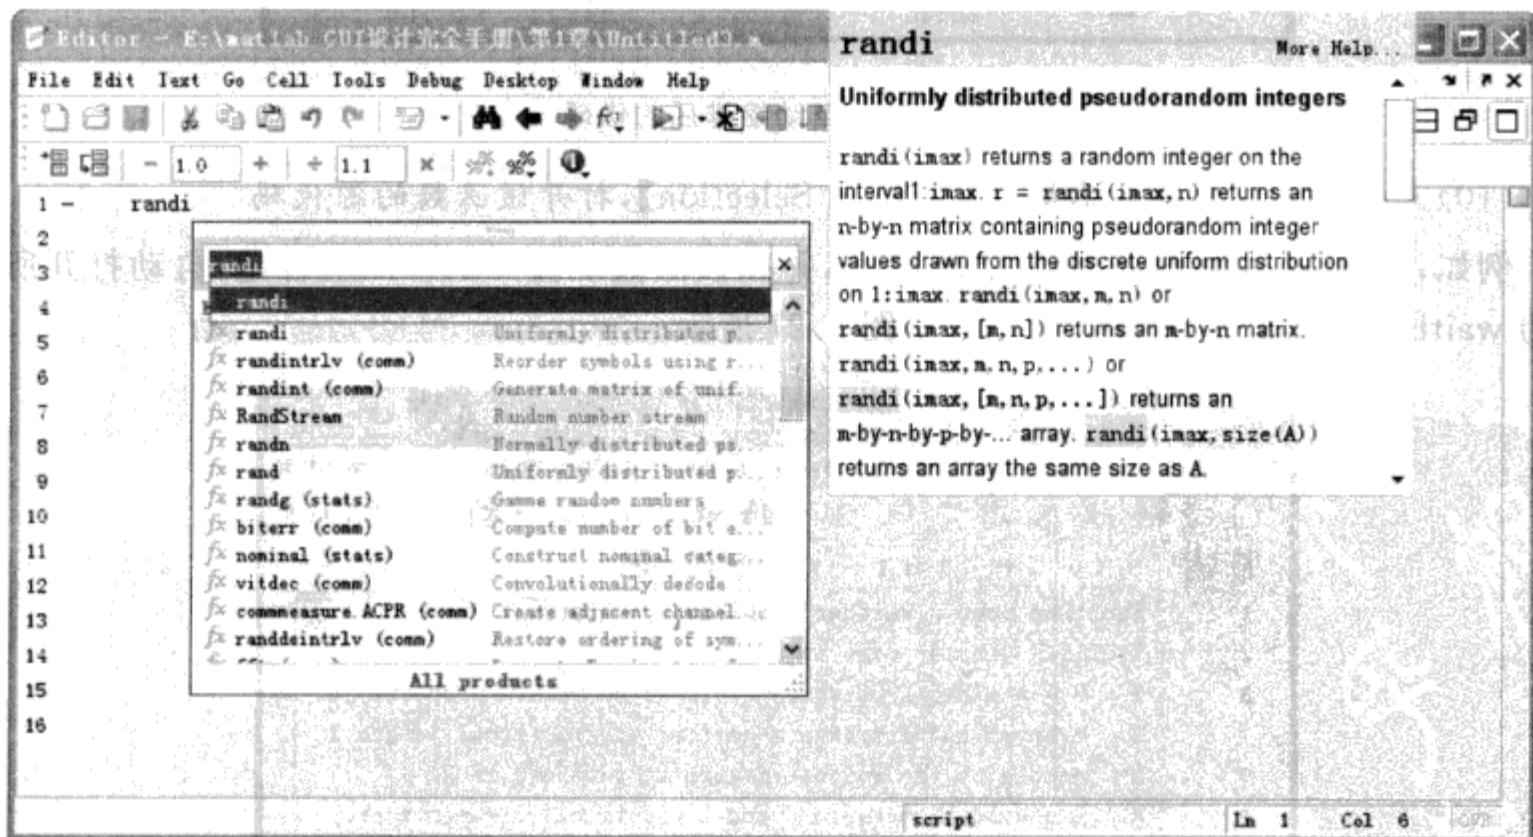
Editor - E:\matlab GUI设计完全手册\第1章\Untitled3.m

File Edit Text Go Cell Tools Debug Desktop Window Help

1.0 + ÷ 1.1 ×

1 - randi
2
3
4
5
6
7
8
9
10
11
12
13
14
15
16

randi ×

randi
randi Uniformly distributed p...
randintrlv (comm) Reorder symbols using r...
randint (comm) Generate matrix of unif...
RandStream Random number stream
randn Normally distributed ps...
rand Uniformly distributed p...
randg (stats) Gamma random numbers
biterr (comm) Compute number of bit e...
nominal (stats) Construct nominal categ...
vitdec (comm) Convolutionally decode
commmeasure.ACPR (comm) Create adjacent channel...
randdeintrlv (comm) Restore ordering of sym...
All products

randi More Help...

Uniformly distributed pseudorandom integers

randi(imax) returns a random integer on the interval1:imax. r = randi(imax,n) returns an n-by-n matrix containing pseudorandom integer values drawn from the discrete uniform distribution on 1:imax. randi(imax,m,n) or randi(imax,[m,n]) returns an m-by-n matrix. randi(imax,m,n,p,...) or randi(imax,[m,n,p,...]) returns an m-by-n-by-p-by-... array. randi(imax,size(A)) returns an array the same size as A.

script Ln 1 Col 6